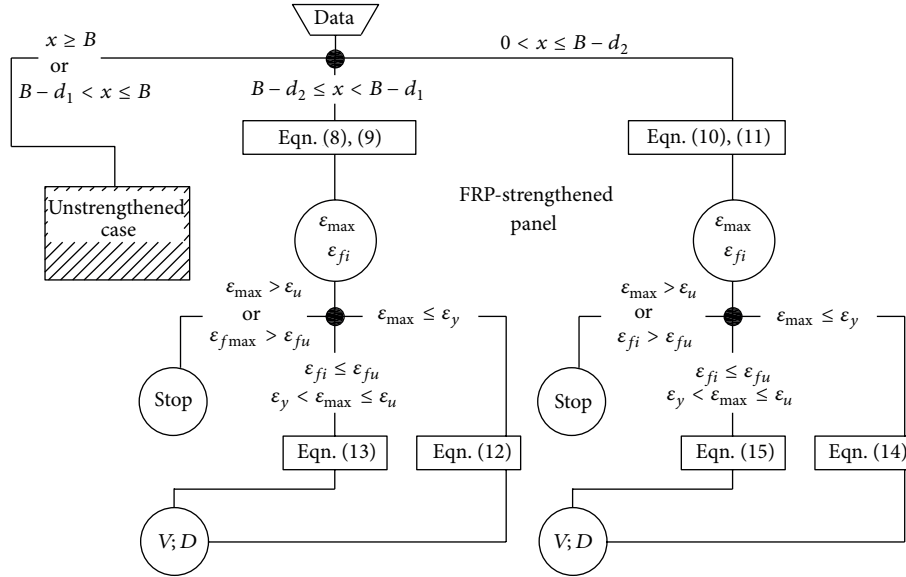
Data

$x \geq B$
or
$B - d_1 < x \leq B$

$0 < x \leq B - d_2$

$B - d_2 \leq x < B - d_1$

Eqn. (8), (9)

Eqn. (10), (11)

Unstrengthened case

FRP-strengthened panel

$\varepsilon_{\max}$
$\varepsilon_{fi}$

$\varepsilon_{\max}$
$\varepsilon_{fi}$

$\varepsilon_{\max} > \varepsilon_u$
or
$\varepsilon_{f\max} > \varepsilon_{fu}$

$\varepsilon_{\max} \leq \varepsilon_y$

$\varepsilon_{\max} > \varepsilon_u$
or
$\varepsilon_{fi} > \varepsilon_{fu}$

$\varepsilon_{\max} \leq \varepsilon_y$

Stop

$\varepsilon_{fi} \leq \varepsilon_{fu}$
$\varepsilon_y < \varepsilon_{\max} \leq \varepsilon_u$

Stop

$\varepsilon_{fi} \leq \varepsilon_{fu}$
$\varepsilon_y < \varepsilon_{\max} \leq \varepsilon_u$

Eqn. (13)

Eqn. (12)

Eqn. (15)

Eqn. (14)

$V; D$

$V; D$